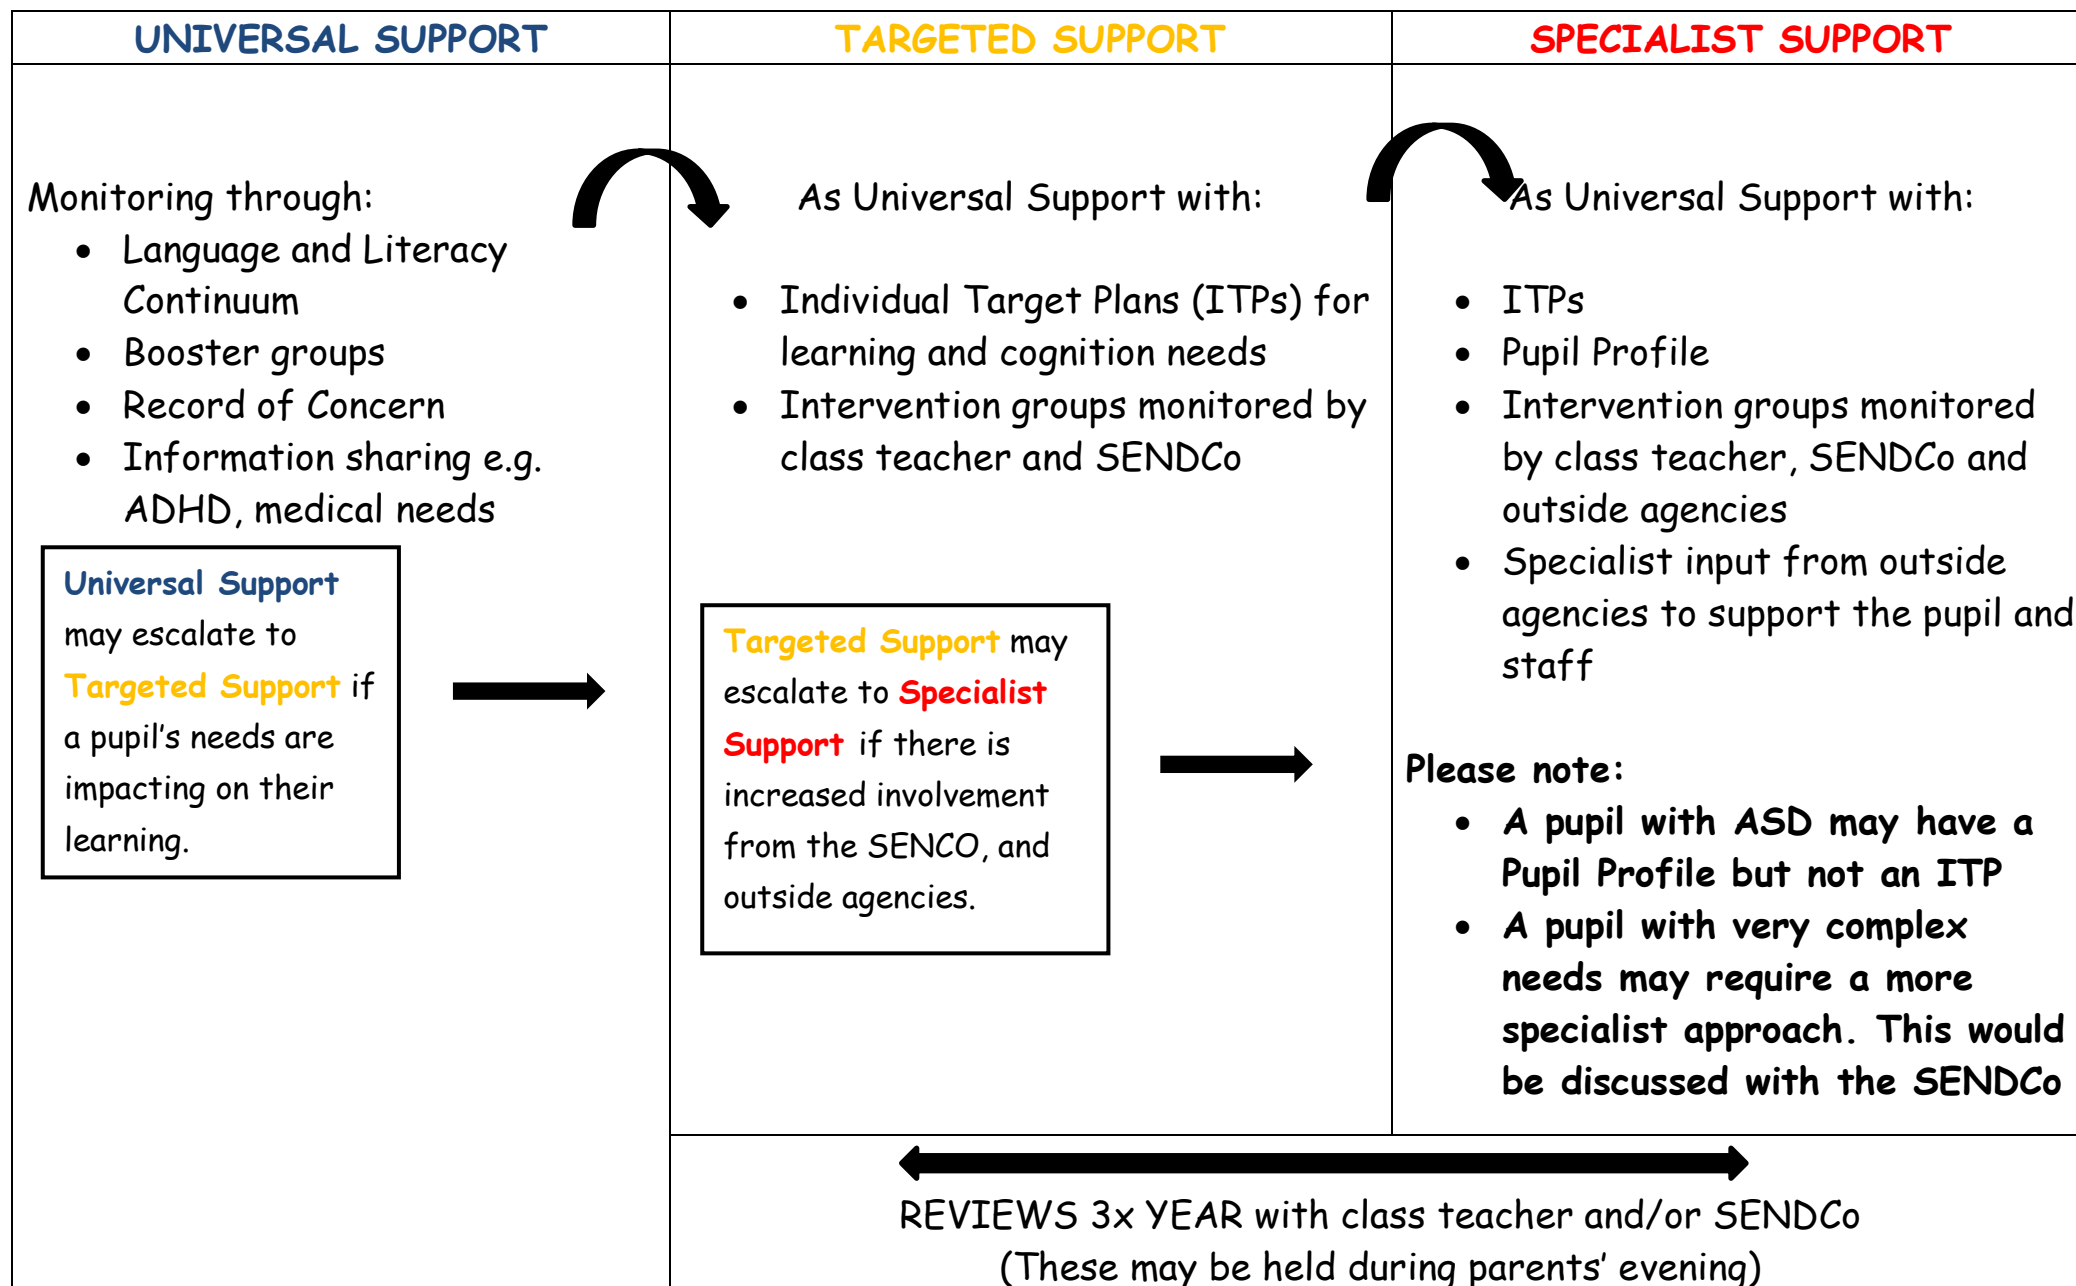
UNIVERSAL SUPPORT

Monitoring through:

- Language and Literacy Continuum
- Booster groups
- Record of Concern
- Information sharing e.g. ADHD, medical needs

Universal Support may escalate to Targeted Support if a pupil's needs are impacting on their learning.

TARGETED SUPPORT

As Universal Support with:

- Individual Target Plans (ITPs) for learning and cognition needs
- Intervention groups monitored by class teacher and SENDCo

Targeted Support may escalate to Specialist Support if there is increased involvement from the SENCO, and outside agencies.

SPECIALIST SUPPORT

As Universal Support with:

- ITPs
- Pupil Profile
- Intervention groups monitored by class teacher, SENDCo and outside agencies
- Specialist input from outside agencies to support the pupil and staff

Please note:

- A pupil with ASD may have a Pupil Profile but not an ITP
- A pupil with very complex needs may require a more specialist approach. This would be discussed with the SENDCo

REVIEWS 3x YEAR with class teacher and/or SENDCo
(These may be held during parents' evening)